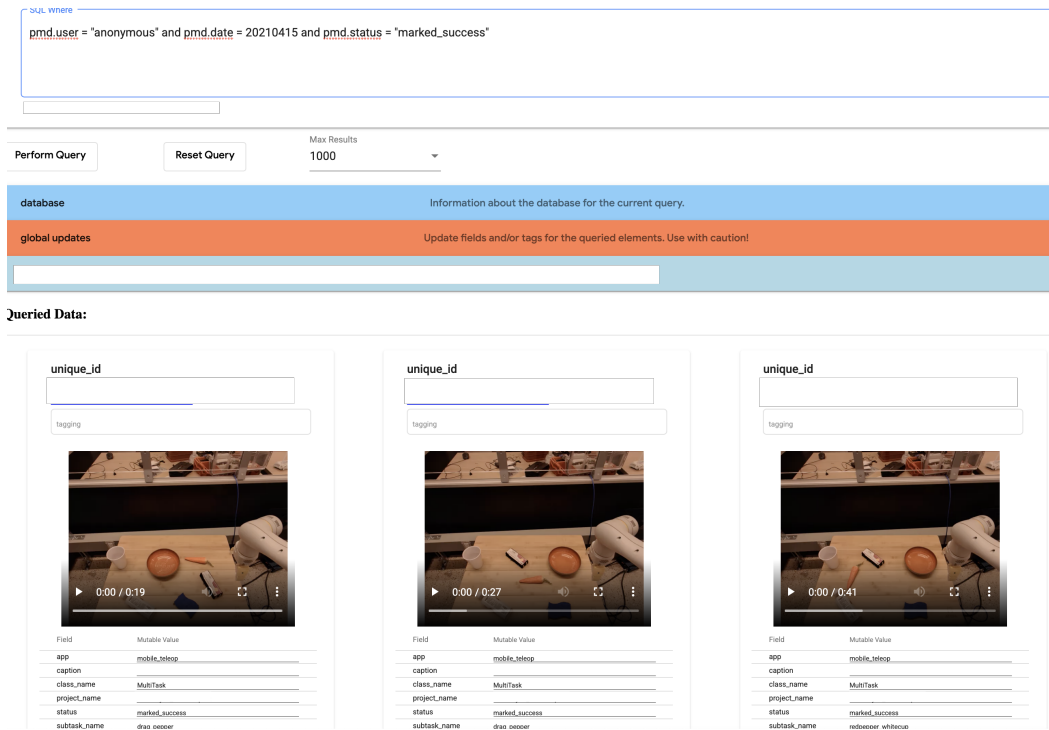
SQL Where
pmd.user = "anonymous" and pmd.date = 20210415 and pmd.status = "marked_success"

Perform Query
Reset Query
Max Results
1000

database
Information about the database for the current query.

global updates
Update fields and/or tags for the queried elements. Use with caution!

Queried Data:

unique_id
tagging
0:00 / 0:19

| Field | Mutable Value |
|---|---|
| app | mobile_teleop |
| caption | |
| class_name | MultiTask |
| project_name | |
| status | marked_success |
| subtask_name | drag_pepper |

unique_id
tagging
0:00 / 0:27

| Field | Mutable Value |
|---|---|
| app | mobile_teleop |
| caption | |
| class_name | MultiTask |
| project_name | |
| status | marked_success |
| subtask_name | drag_pepper |

unique_id
tagging
0:00 / 0:41

| Field | Mutable Value |
|---|---|
| app | mobile_teleop |
| caption | |
| class_name | MultiTask |
| project_name | |
| status | marked_success |
| subtask_name | redpepper_whitecup |